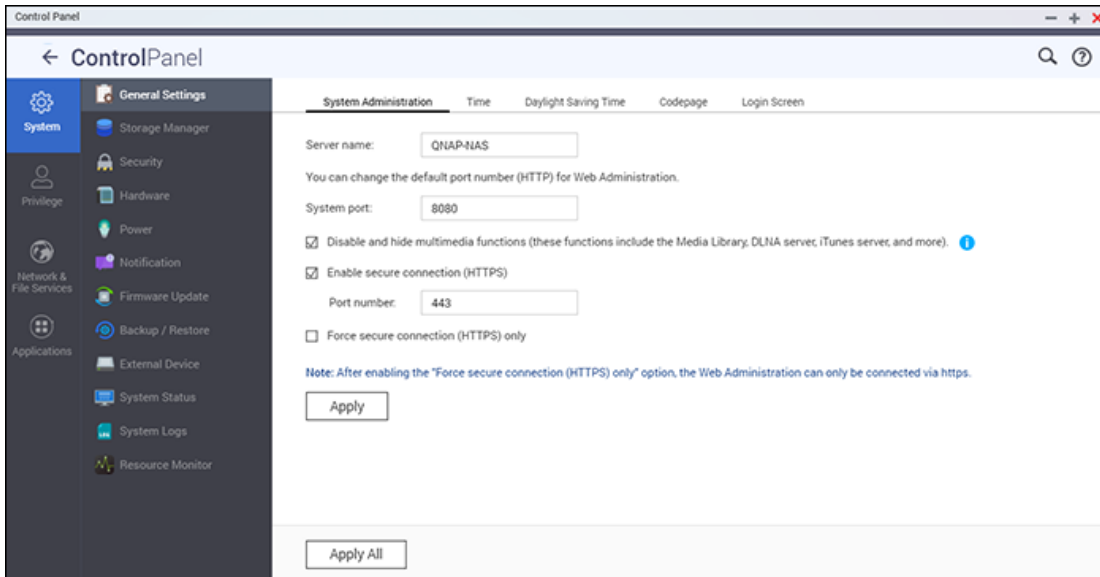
Control Panel

← ControlPanel

System

Privilege

Network & File Services

Applications

General Settings

Storage Manager

Security

Hardware

Power

Notification

Firmware Update

Backup / Restore

External Device

System Status

System Logs

Resource Monitor

System Administration | Time | Daylight Saving Time | Codepage | Login Screen

Server name: QNAP-NAS

You can change the default port number (HTTP) for Web Administration.

System port: 8080

☑ Disable and hide multimedia functions (these functions include the Media Library, DLNA server, iTunes server, and more).

☑ Enable secure connection (HTTPS)

Port number: 443

☐ Force secure connection (HTTPS) only

Note: After enabling the "Force secure connection (HTTPS) only" option, the Web Administration can only be connected via https.

Apply

Apply All